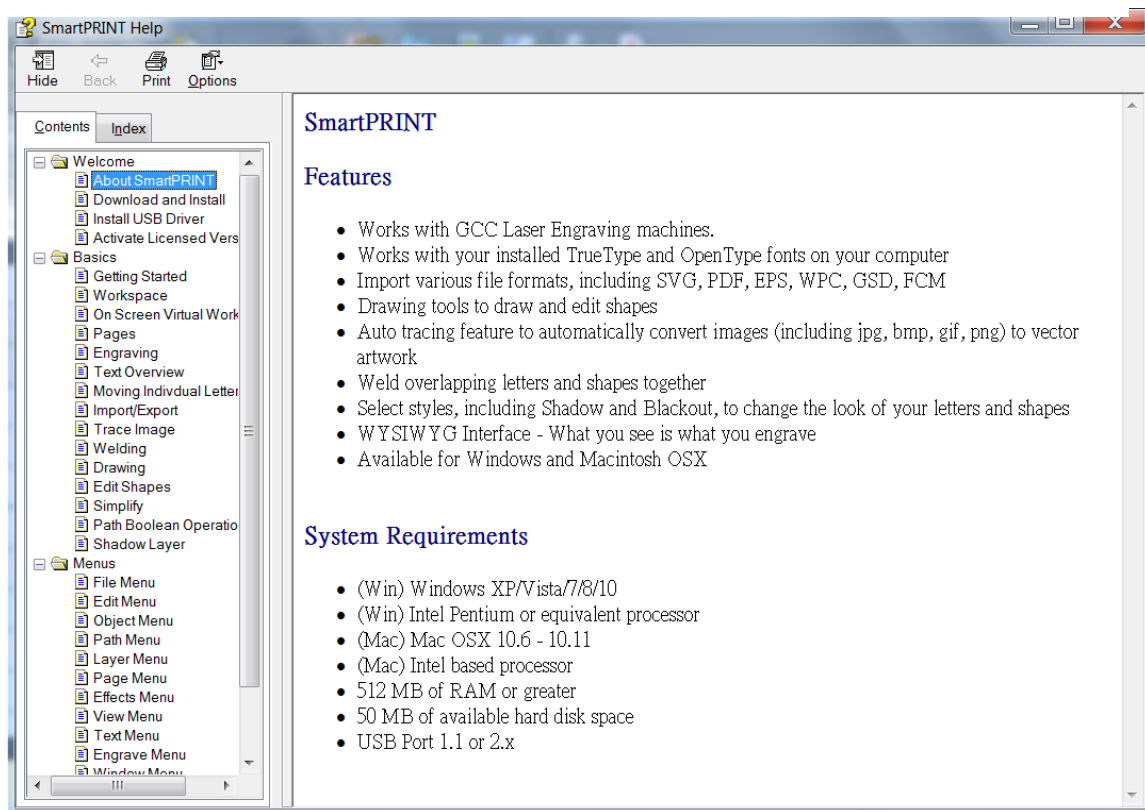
SmartPRINT Help

Hide Back Print Options

Contents Index

Welcome
About SmartPRINT
Download and Install
Install USB Driver
Activate Licensed Vers
Basics
Getting Started
Workspace
On Screen Virtual Work
Pages
Engraving
Text Overview
Moving Indivdual Letter
Import/Export
Trace Image
Welding
Drawing
Edit Shapes
Simplify
Path Boolean Operatio
Shadow Layer
Menus
File Menu
Edit Menu
Object Menu
Path Menu
Layer Menu
Page Menu
Effects Menu
View Menu
Text Menu
Engrave Menu
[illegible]

SmartPRINT

Features

- Works with GCC Laser Engraving machines.
- Works with your installed TrueType and OpenType fonts on your computer
- Import various file formats, including SVG, PDF, EPS, WPC, GSD, FCM
- Drawing tools to draw and edit shapes
- Auto tracing feature to automatically convert images (including jpg, bmp, gif, png) to vector artwork
- Weld overlapping letters and shapes together
- Select styles, including Shadow and Blackout, to change the look of your letters and shapes
- WYSIWYG Interface - What you see is what you engrave
- Available for Windows and Macintosh OSX

System Requirements

- (Win) Windows XP/Vista/7/8/10
- (Win) Intel Pentium or equivalent processor
- (Mac) Mac OSX 10.6 - 10.11
- (Mac) Intel based processor
- 512 MB of RAM or greater
- 50 MB of available hard disk space
- USB Port 1.1 or 2.x